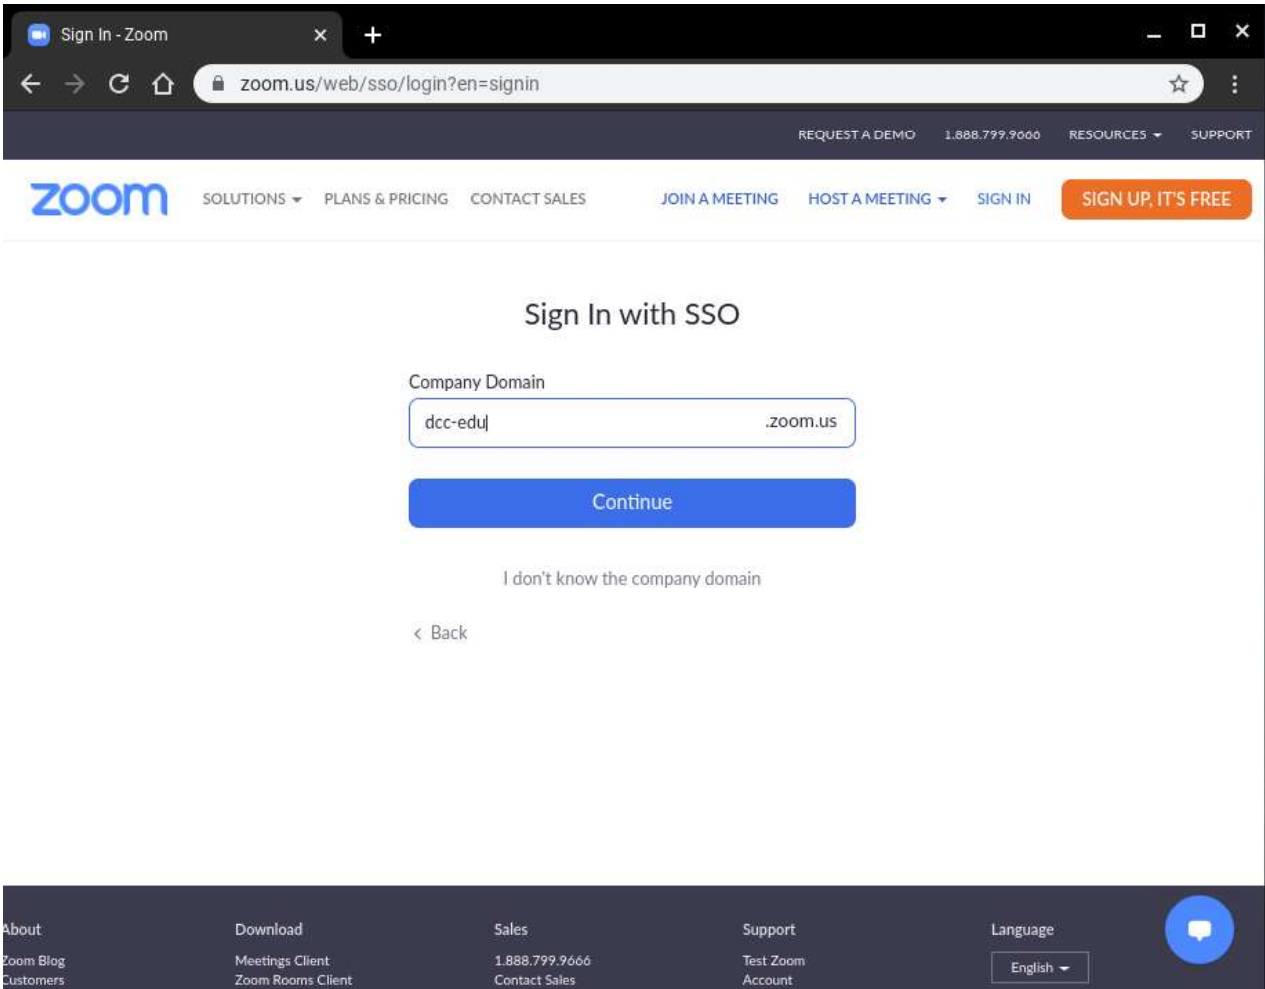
Sign In - Zoom

zoom.us/web/sso/login?en=signin

REQUEST A DEMO 1.888.799.9666 RESOURCES SUPPORT

zoom SOLUTIONS PLANS & PRICING CONTACT SALES JOIN A MEETING HOST A MEETING SIGN IN SIGN UP, IT'S FREE

Sign In with SSO

Company Domain

dcc-edu .zoom.us

Continue

I don't know the company domain

Back

About
Zoom Blog
Customers

Download
Meetings Client
Zoom Rooms Client

Sales
1.888.799.9666
Contact Sales

Support
Test Zoom
Account

Language
English